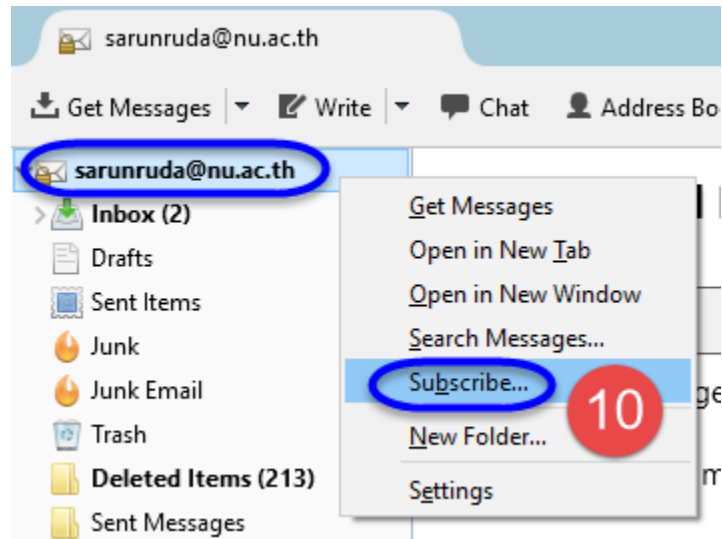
sarunruda@nu.ac.th

Get Messages
Write
Chat
Address Bo

sarunruda@nu.ac.th
Inbox (2)
Drafts
Sent Items
Junk
Junk Email
Trash
Deleted Items (213)
Sent Messages

Get Messages
Open in New Tab
Open in New Window
Search Messages...
Subscribe...
New Folder...
Settings

10